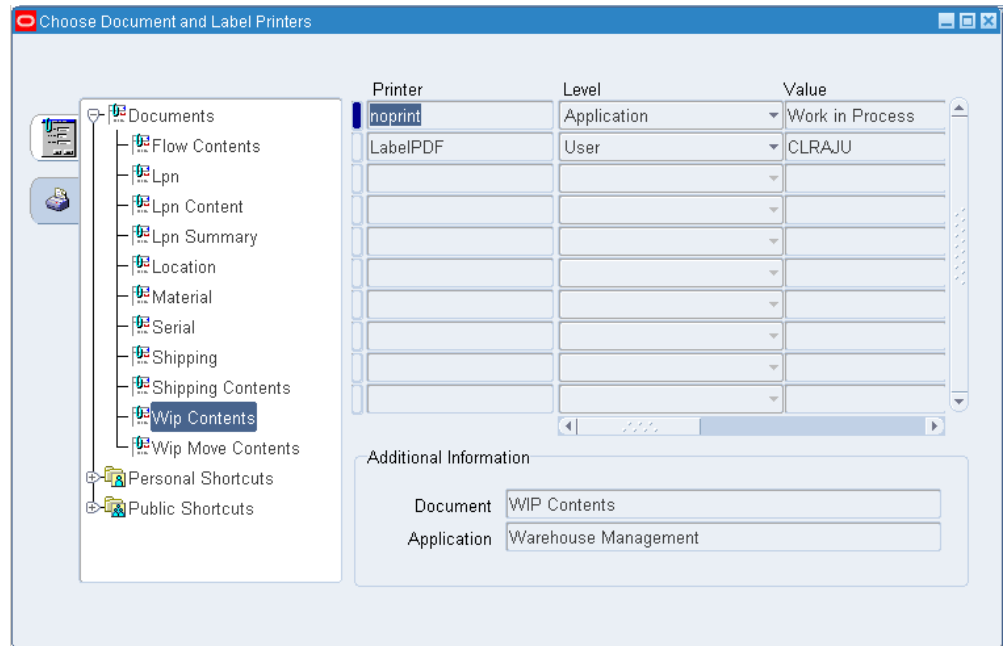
Choose Document and Label Printers

Documents
Flow Contents
Lpn
Lpn Content
Lpn Summary
Location
Material
Serial
Shipping
Shipping Contents
Wip Contents
Wip Move Contents
Personal Shortcuts
Public Shortcuts

| Printer | Level | Value |
|---|---|---|
| noprint | Application | Work in Process |
| LabelPDF | User | CLRAJU |
| | | |
| | | |
| | | |
| | | |
| | | |
| | | |
| | | |
| | | |

Additional Information

Document WIP Contents
Application Warehouse Management